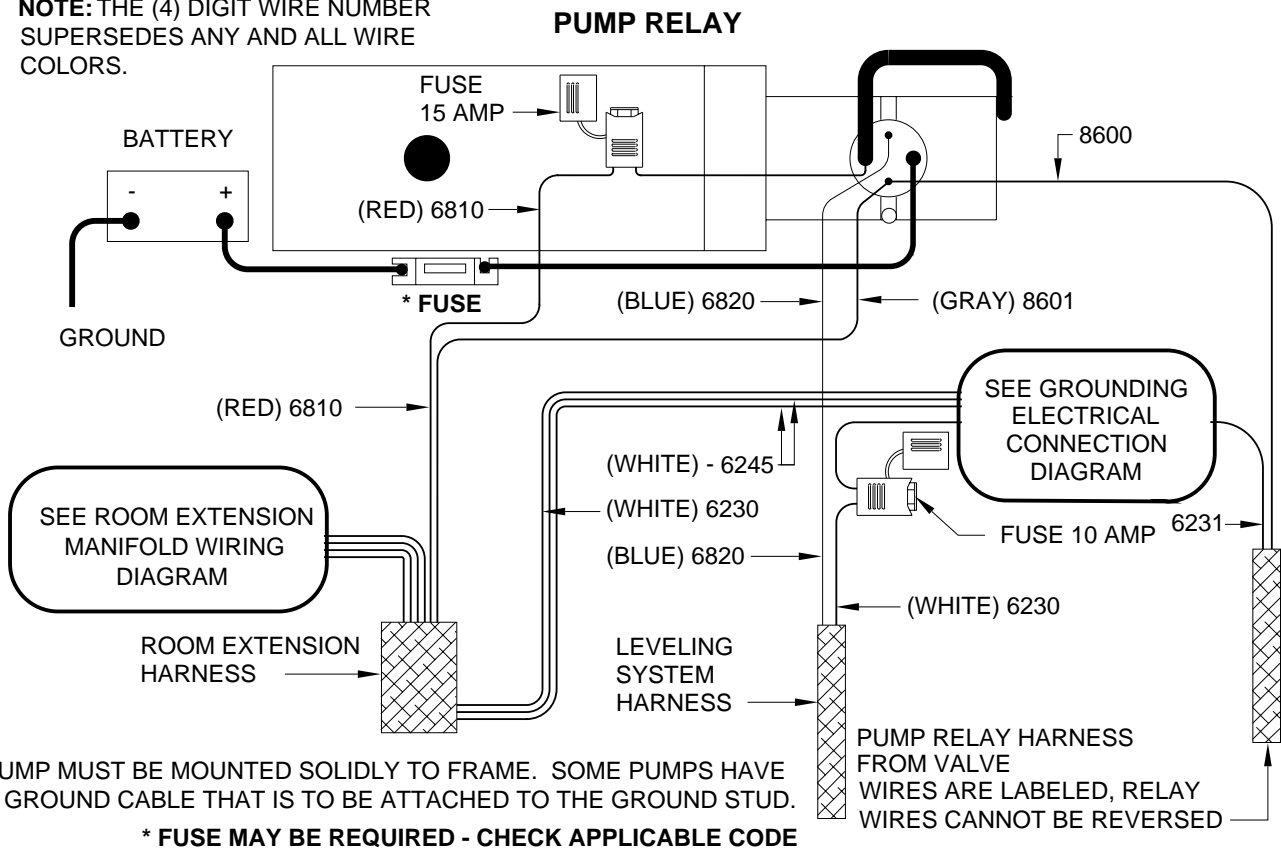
NOTE: THE (4) DIGIT WIRE NUMBER SUPERSEDES ANY AND ALL WIRE COLORS.

PUMP RELAY

FUSE
15 AMP

BATTERY

-
+

8600

(RED) 6810

* FUSE

GROUND

(BLUE) 6820

(GRAY) 8601

(RED) 6810

SEE GROUNDING ELECTRICAL CONNECTION DIAGRAM

(WHITE) - 6245

SEE ROOM EXTENSION MANIFOLD WIRING DIAGRAM

(WHITE) 6230

FUSE 10 AMP

6231

(BLUE) 6820

(WHITE) 6230

ROOM EXTENSION HARNESS

LEVELING SYSTEM HARNESS

PUMP RELAY HARNESS FROM VALVE
WIRES ARE LABELED, RELAY WIRES CANNOT BE REVERSED

UMP MUST BE MOUNTED SOLIDLY TO FRAME. SOME PUMPS HAVE GROUND CABLE THAT IS TO BE ATTACHED TO THE GROUND STUD.

* FUSE MAY BE REQUIRED - CHECK APPLICABLE CODE